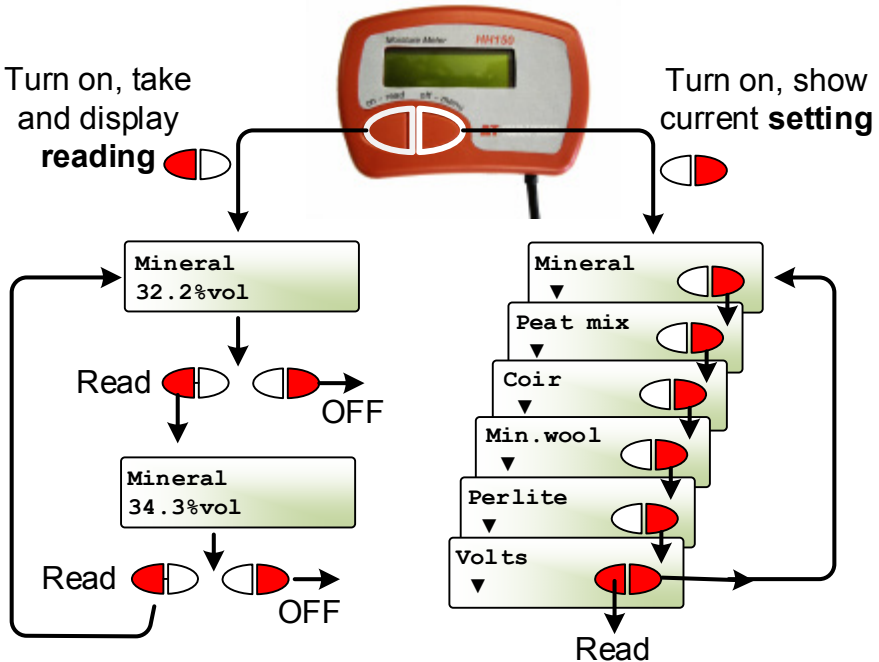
Moisture Meter HH150

on - read off - menu

Turn on, take and display **reading**

Turn on, show current **setting**

Mineral
32.2%vol

Read

OFF

Mineral
34.3%vol

Read

OFF

Mineral
▼

Peat mix
▼

Coir
▼

Min.wool
▼

Perlite
▼

Volts
▼

Read